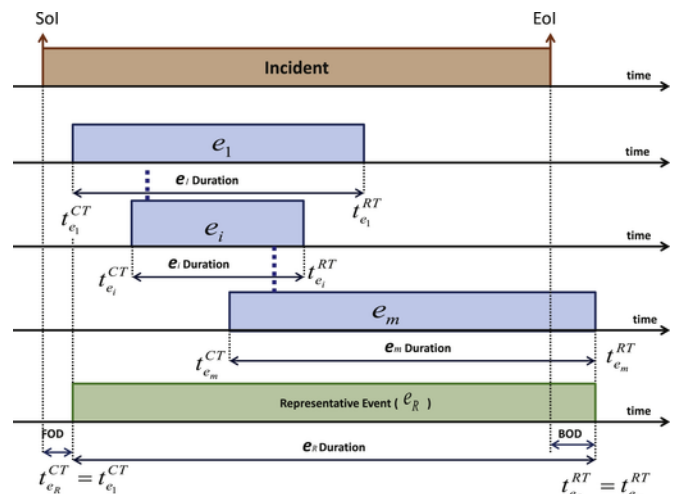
SoI

EoI

Incident

time

$e_1$

time

$e_1$ Duration

$t_{e_1}^{CT}$

$t_{e_1}^{RT}$

$e_i$

time

$e_i$ Duration

$t_{e_i}^{CT}$

$t_{e_i}^{RT}$

$e_m$

time

$e_m$ Duration

$t_{e_m}^{CT}$

$t_{e_m}^{RT}$

Representative Event ( $e_R$ )

time

FOD

BOD

$e_R$ Duration

$t_{e_R}^{CT} = t_{e_1}^{CT}$

$t_{e_R}^{RT} = t_{e_m}^{RT}$